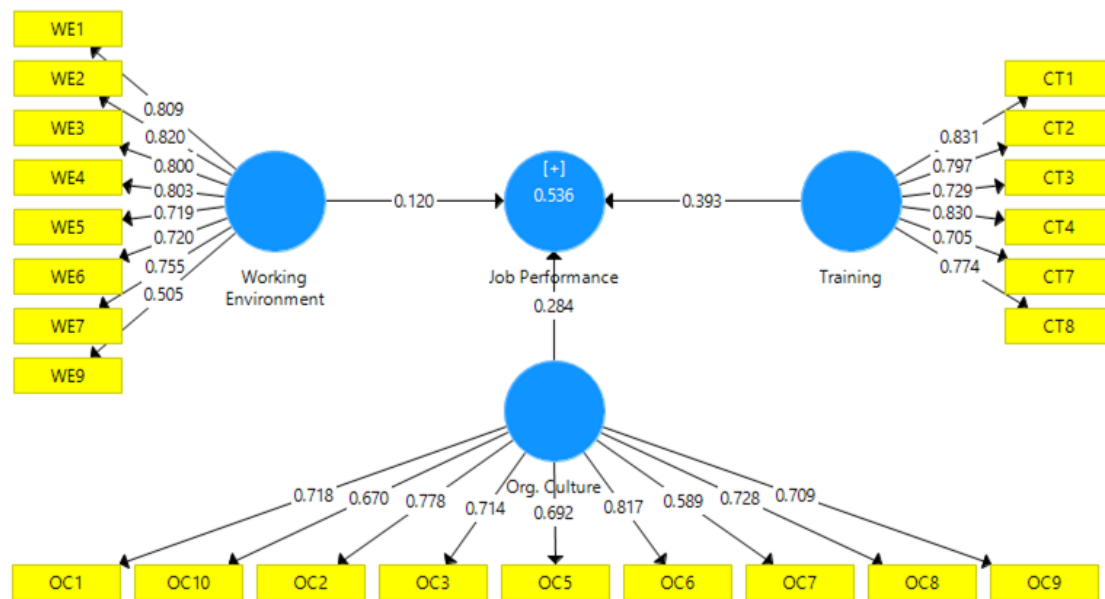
WE1
WE2
WE3
WE4
WE5
WE6
WE7
WE9

0.809
0.820
0.800
0.803
0.719
0.720
0.755
0.505

Working Environment

0.120

[+]
0.536

Job Performance

0.393

Training

0.831
0.797
0.729
0.830
0.705
0.774

CT1
CT2
CT3
CT4
CT7
CT8

0.284

Org. Culture

0.718
0.670
0.778
0.714
0.692
0.817
0.589
0.728
0.709

OC1
OC10
OC2
OC3
OC5
OC6
OC7
OC8
OC9